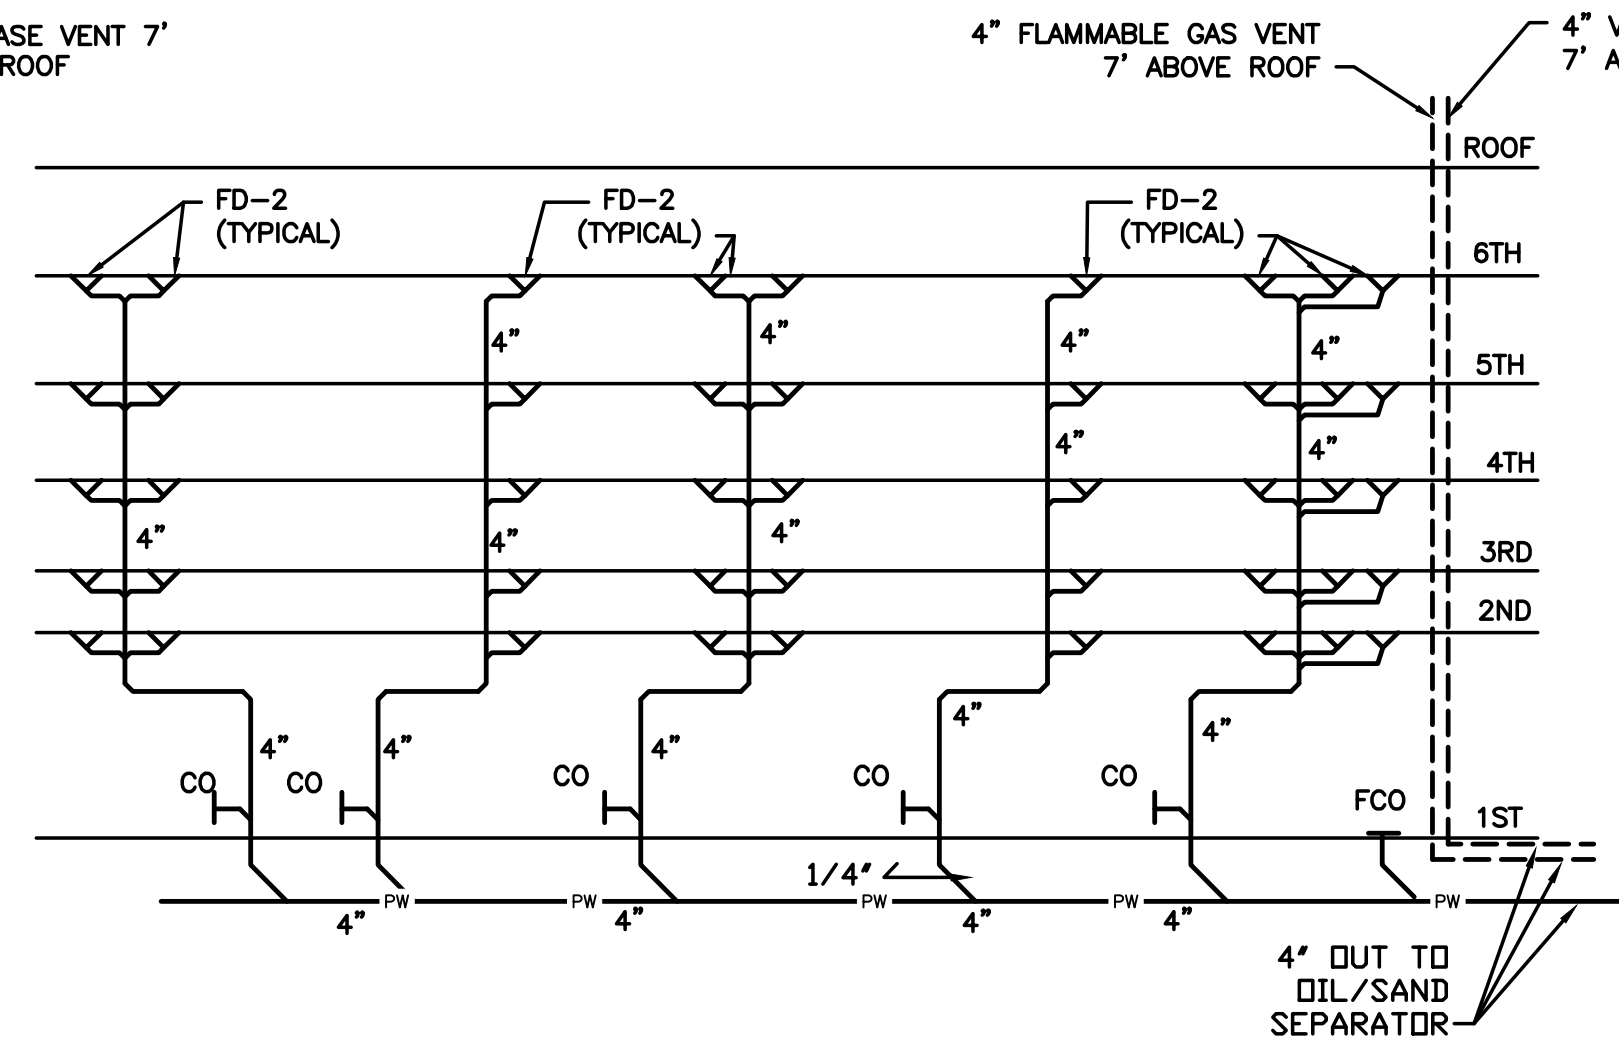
ASE VENT 7'
ROOF

4" FLAMMABLE GAS VENT
7' ABOVE ROOF

4" V
7' A

ROOF

FD–2
(TYPICAL)

FD–2
(TYPICAL)

FD–2
(TYPICAL)

6TH

4"
4"
4"
4"

5TH

4"
4"

4TH

4"
4"
4"

3RD

2ND

4"
4"
4"
4"
4"

CO
CO
CO
CO
CO
FCO

1ST

1/4"

PW
PW
PW
PW
PW

4"
4"
4"
4"

4" OUT TO
OIL/SAND
SEPARATOR